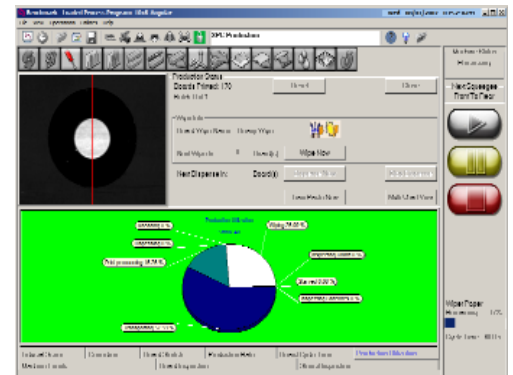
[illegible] DPL Production

Production Status
Boards Printed: 170
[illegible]

Reset
Close

Wipe Info
Overall Wipe Status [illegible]
Next Wipe In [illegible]
Wipe Now

Next Dispense In: Board(s)

Production Efficiency
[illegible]
Wiping 28.00 %
Print processing 14.30 %

Wiper Paper
Cycle Time